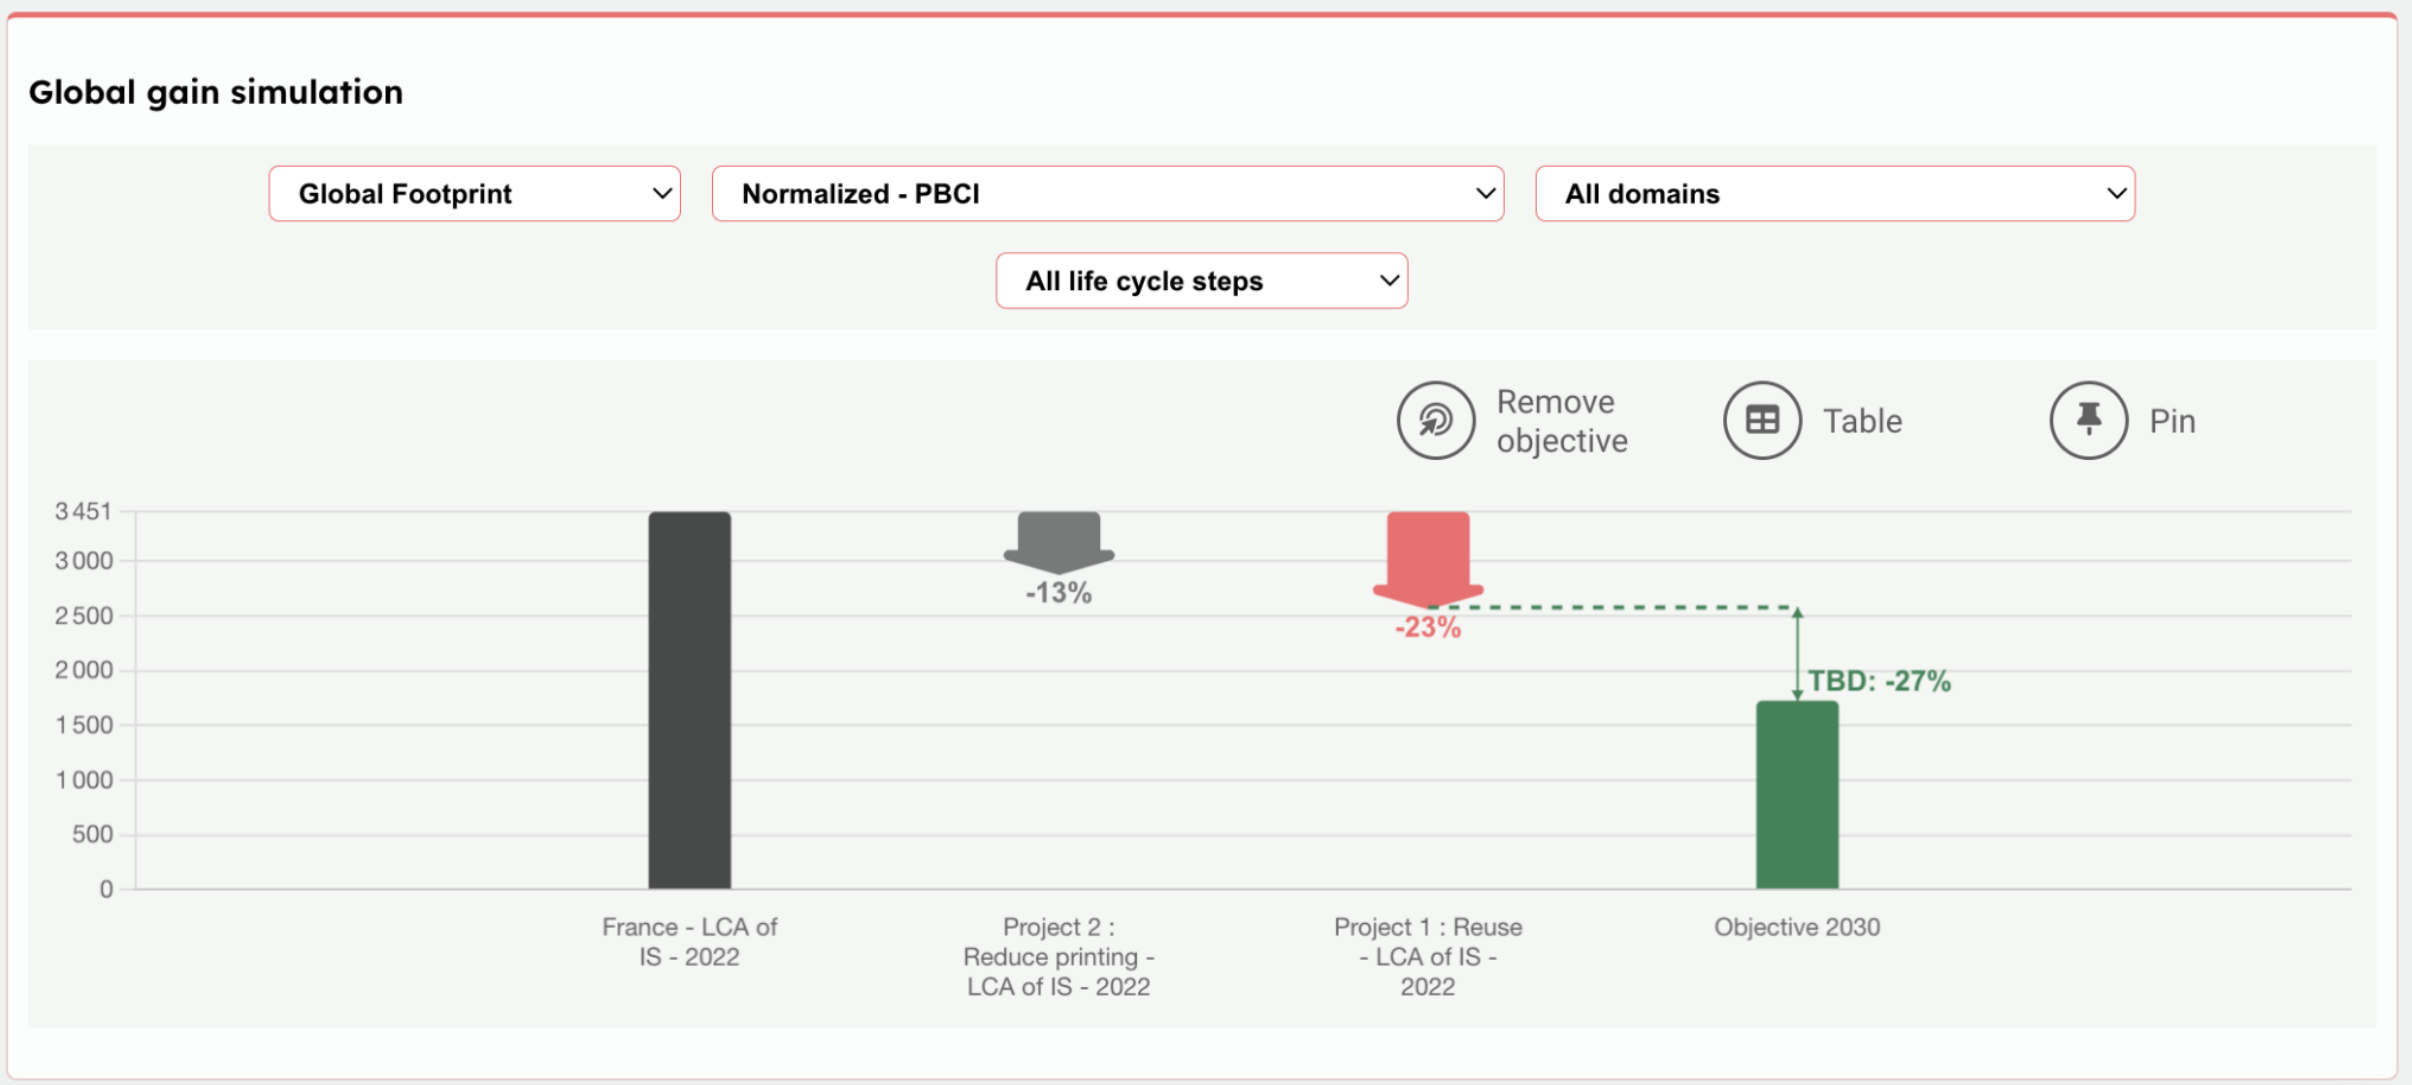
Global gain simulation

Global Footprint
Normalized - PBCI
All domains
All life cycle steps

Remove objective
Table
Pin

3 451
3 000
2 500
2 000
1 500
1 000
500
0

-13%
-23%
TBD: -27%

France - LCA of IS - 2022
Project 2 : Reduce printing - LCA of IS - 2022
Project 1 : Reuse - LCA of IS - 2022
Objective 2030